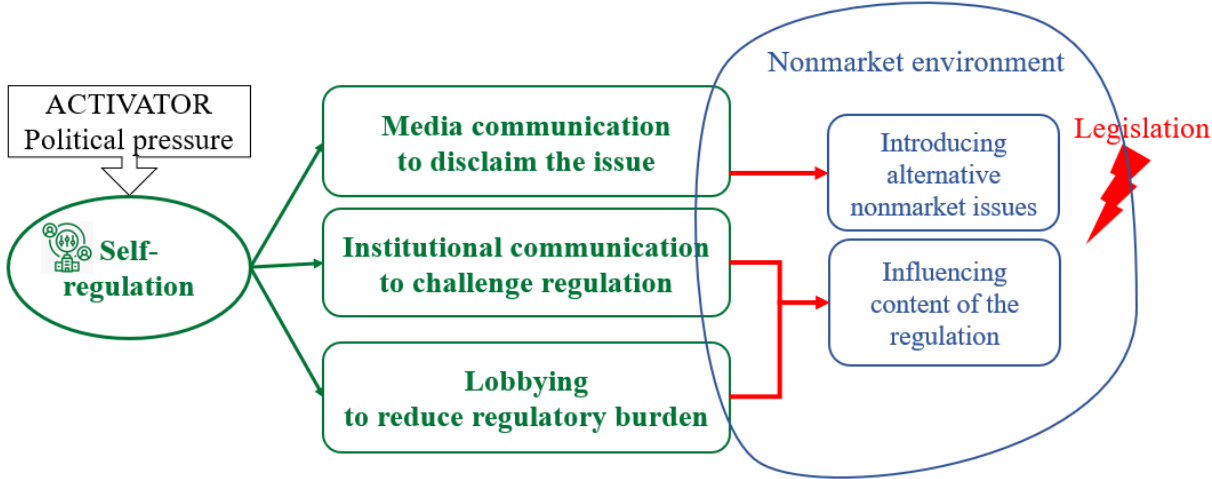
ACTIVATOR
Political pressure

Self-regulation

Media communication to disclaim the issue

Institutional communication to challenge regulation

Lobbying to reduce regulatory burden

Nonmarket environment

Introducing alternative nonmarket issues

Influencing content of the regulation

Legislation